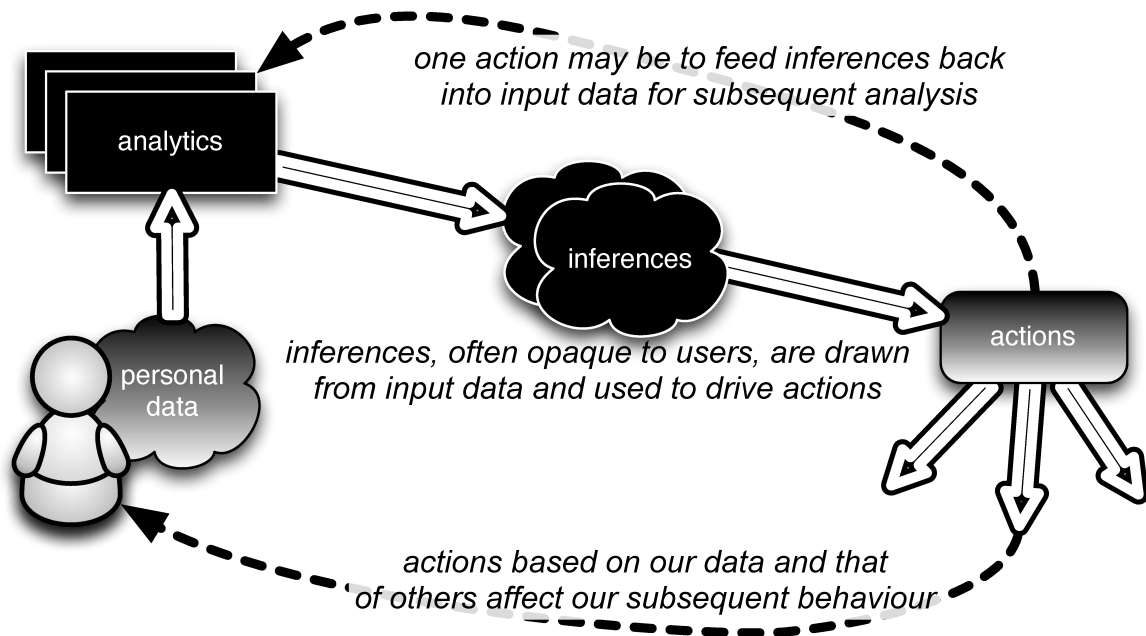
one action may be to feed inferences back into input data for subsequent analysis

analytics

inferences

actions

personal data

inferences, often opaque to users, are drawn from input data and used to drive actions

actions based on our data and that of others affect our subsequent behaviour